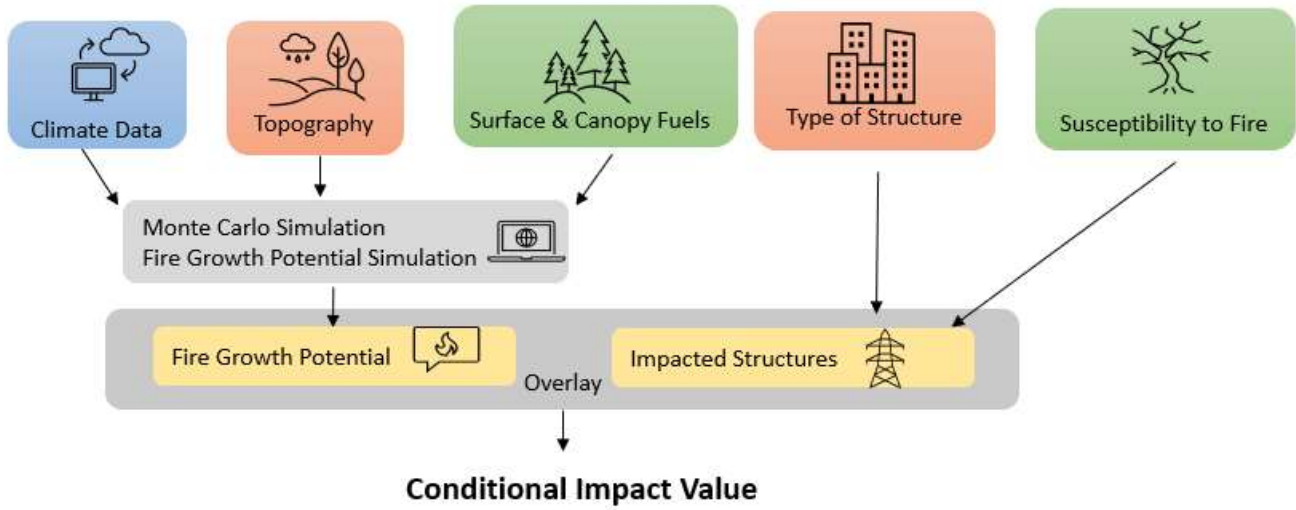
Climate Data

Topography

Surface & Canopy Fuels

Type of Structure

Susceptibility to Fire

Monte Carlo Simulation
Fire Growth Potential Simulation

Fire Growth Potential

Overlay

Impacted Structures

Conditional Impact Value